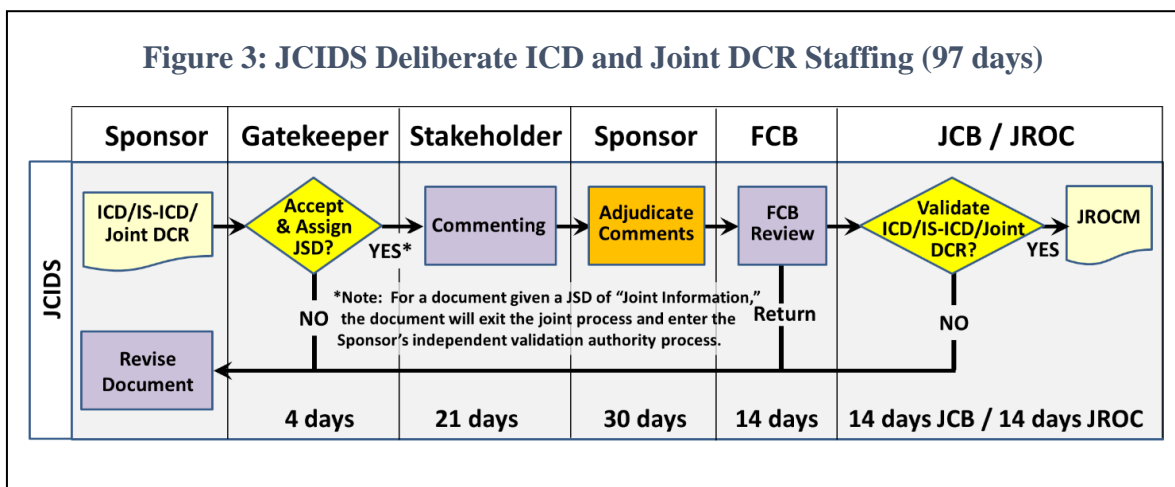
Figure 3: JCIDS Deliberate ICD and Joint DCR Staffing (97 days)

| Sponsor | Gatekeeper | Stakeholder | Sponsor | FCB | JCB / JROC |
|---|---|---|---|---|---|

JCIDS

ICD/IS-ICD/ Joint DCR

Accept & Assign JSD?

YES*

Commenting

Adjudicate Comments

FCB Review

Validate ICD/IS-ICD/Joint DCR?

YES

JROCM

*Note: For a document given a JSD of "Joint Information," the document will exit the joint process and enter the Sponsor's independent validation authority process.

NO

Return

NO

Revise Document

4 days

21 days

30 days

14 days

14 days JCB / 14 days JROC